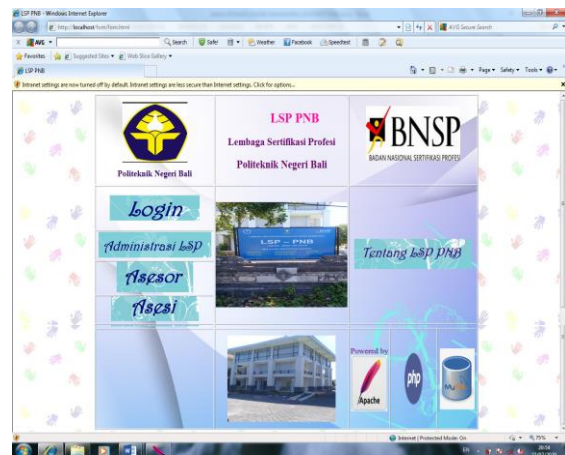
LSP PNB - Windows Internet Explorer

http://localhost/lsm/tiem.html

AVG Secure Search

AVG

Search

Safe

Weather

Facebook

Speedtest

Favorites

Suggested Sites

Web Slice Gallery

LSP PNB

Page

Safety

Tools

Intranet settings are now turned off by default. Intranet settings are less secure than Internet settings. Click for options...

Politeknik Negeri Bali

LSP PNB

Lembaga Sertifikasi Profesi

Politeknik Negeri Bali

BNSP

BADAN NASIONAL SERTIFIKASI PROFESI

Login

Administrasi LSP

Asesor

Asesi

LSP – PNB

Tentang LSP PNB

Powered by

Apache

php

MySQL

Internet | Protected Mode: On

75%

EN

20:58